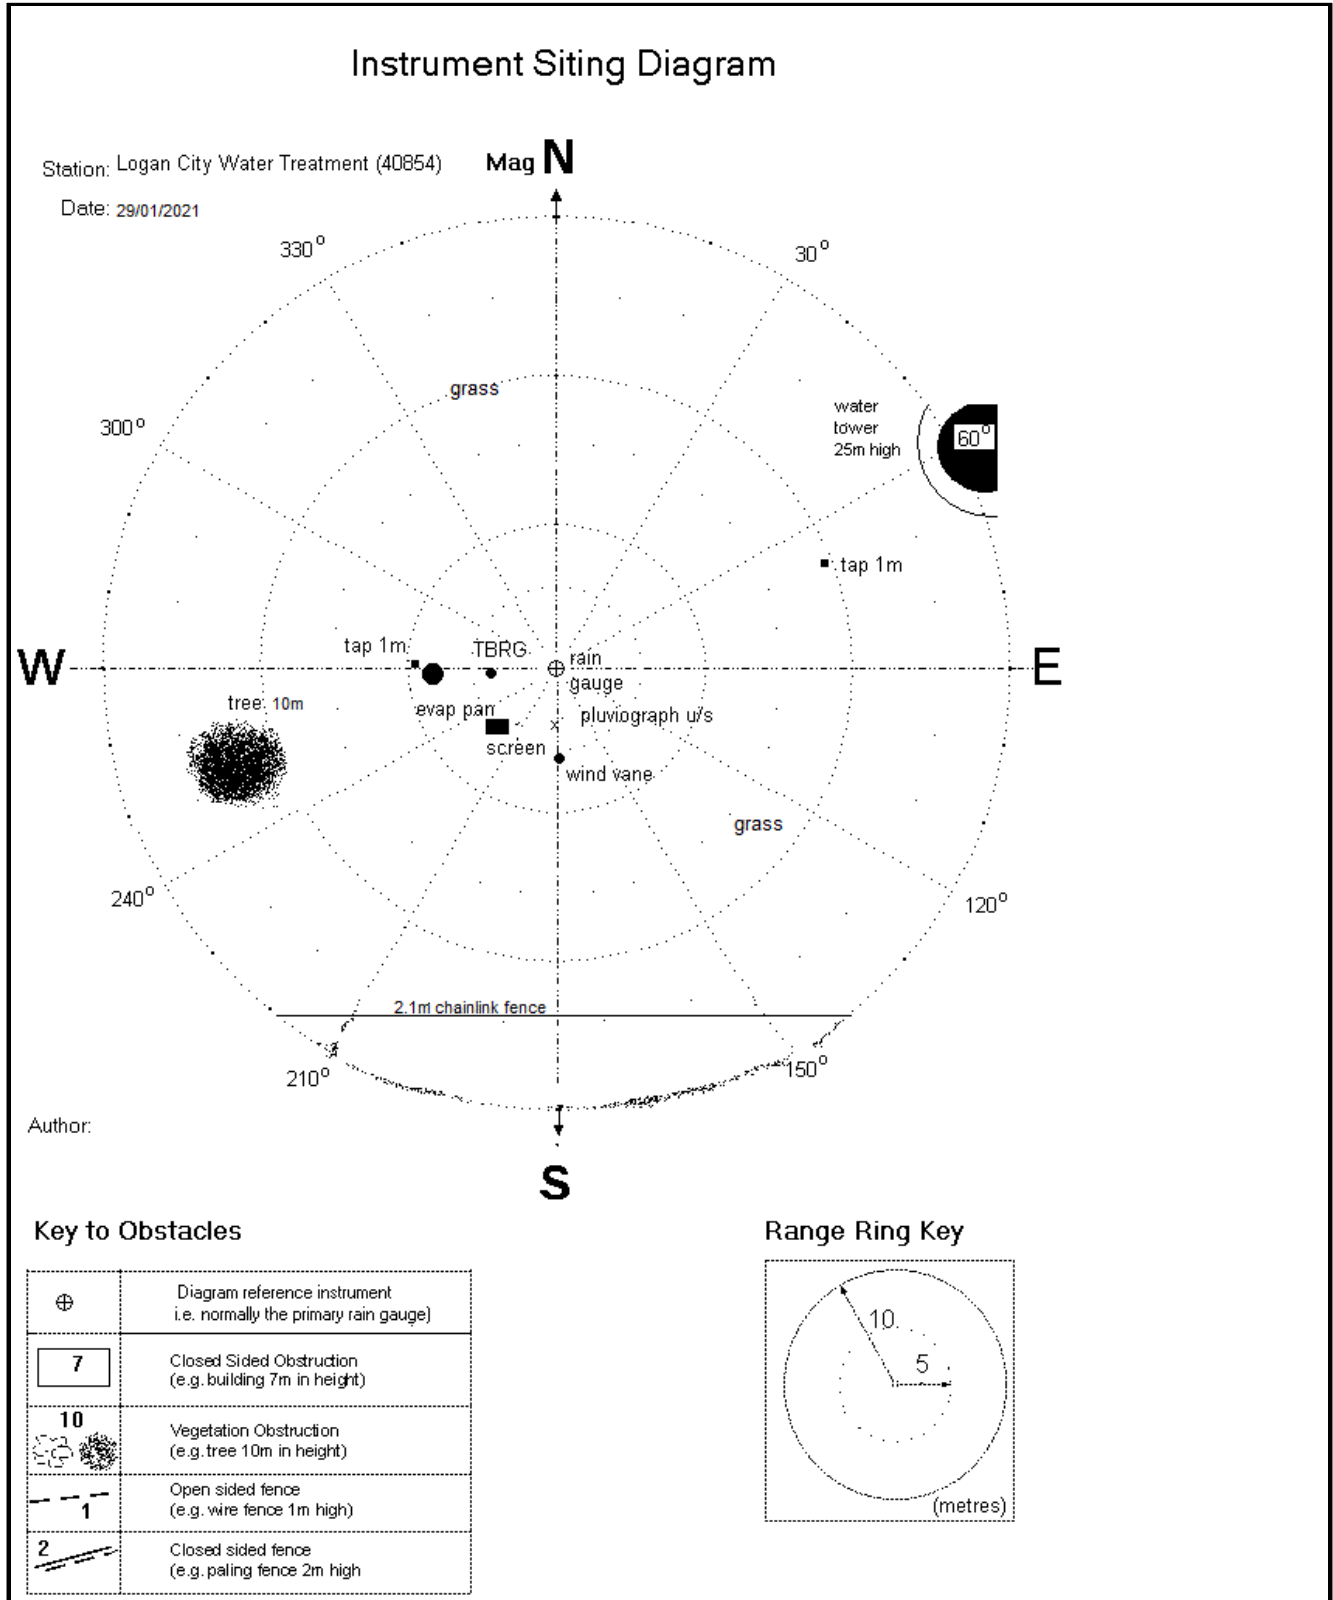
Instrument Siting Diagram

Station: Logan City Water Treatment (40854)

Date: 29/01/2021

Mag N

330°

30°

300°

grass

water tower 25m high

60°

tap 1m

W

E

tap 1m

TBRG

rain gauge

tree: 10m

evap pan

pluviograph u/s

screen

wind vane

grass

240°

120°

2.1m chainlink fence

210°

150°

Author:

S

Key to Obstacles

| | |
|---|---|
| ⊕ | Diagram reference instrument i.e. normally the primary rain gauge) |
| 7 | Closed Sided Obstruction (e.g. building 7m in height) |
| 10 | Vegetation Obstruction (e.g. tree 10m in height) |
| 1 | Open sided fence (e.g. wire fence 1m high) |
| 2 | Closed sided fence (e.g. paling fence 2m high |

Range Ring Key

10

5

(metres)